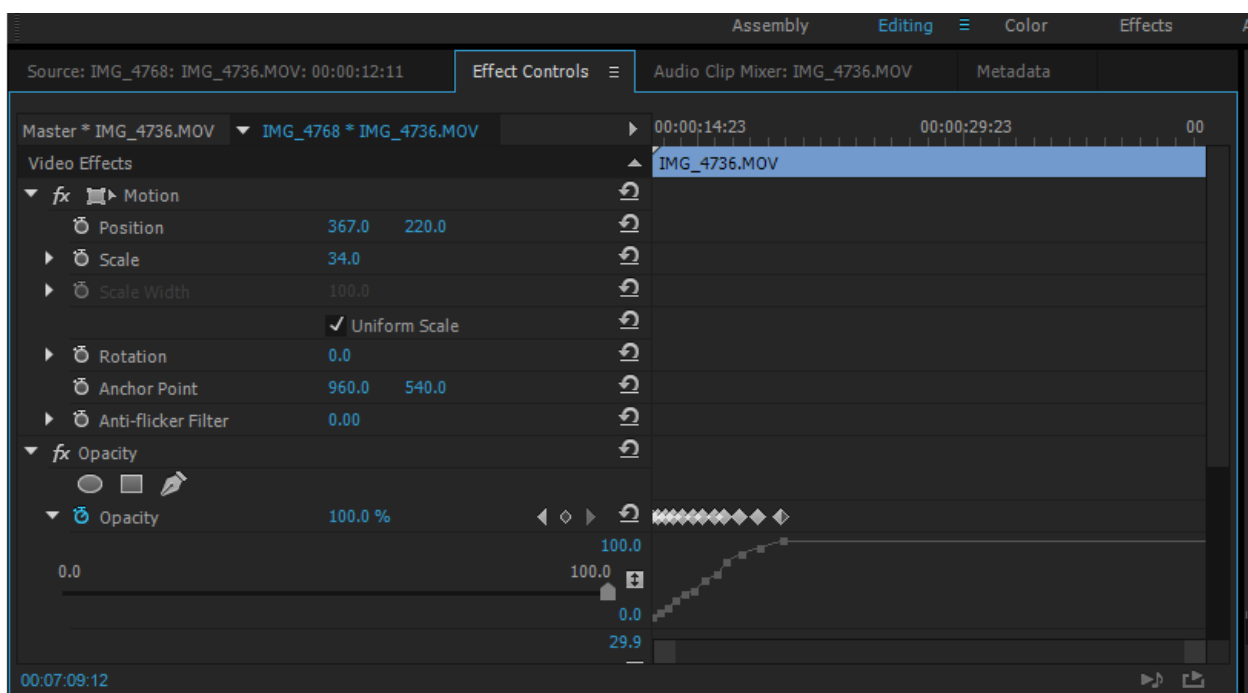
Assembly Editing ≡ Color Effects

Source: IMG_4768: IMG_4736.MOV: 00:00:12:11 Effect Controls ≡ Audio Clip Mixer: IMG_4736.MOV Metadata

Master * IMG_4736.MOV ▼ IMG_4768 * IMG_4736.MOV ▶ 00:00:14:23 00:00:29:23 00

Video Effects IMG_4736.MOV

fx Motion

Position 367.0 220.0

Scale 34.0

Scale Width 100.0

✓ Uniform Scale

Rotation 0.0

Anchor Point 960.0 540.0

Anti-flicker Filter 0.00

fx Opacity

Opacity 100.0 %

100.0

0.0 100.0

0.0

29.9

00:07:09:12